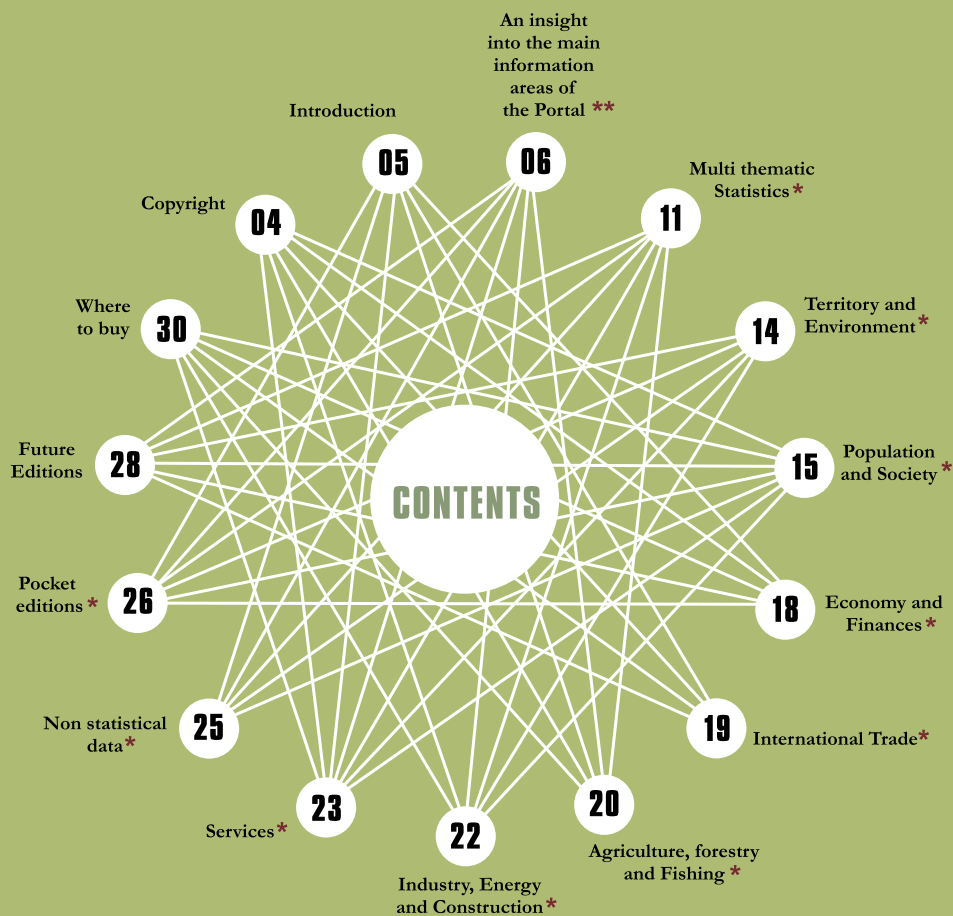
CONTENTS

Introduction 05

An insight into the main information areas of the Portal ** 06

Multi thematic Statistics * 11

Territory and Environment * 14

Population and Society * 15

Economy and Finances * 18

International Trade * 19

Agriculture, forestry and Fishing * 20

Industry, Energy and Construction * 22

Services * 23

Non statistical data * 25

Pocket editions * 26

Future Editions 28

Where to buy 30

Copyright 04